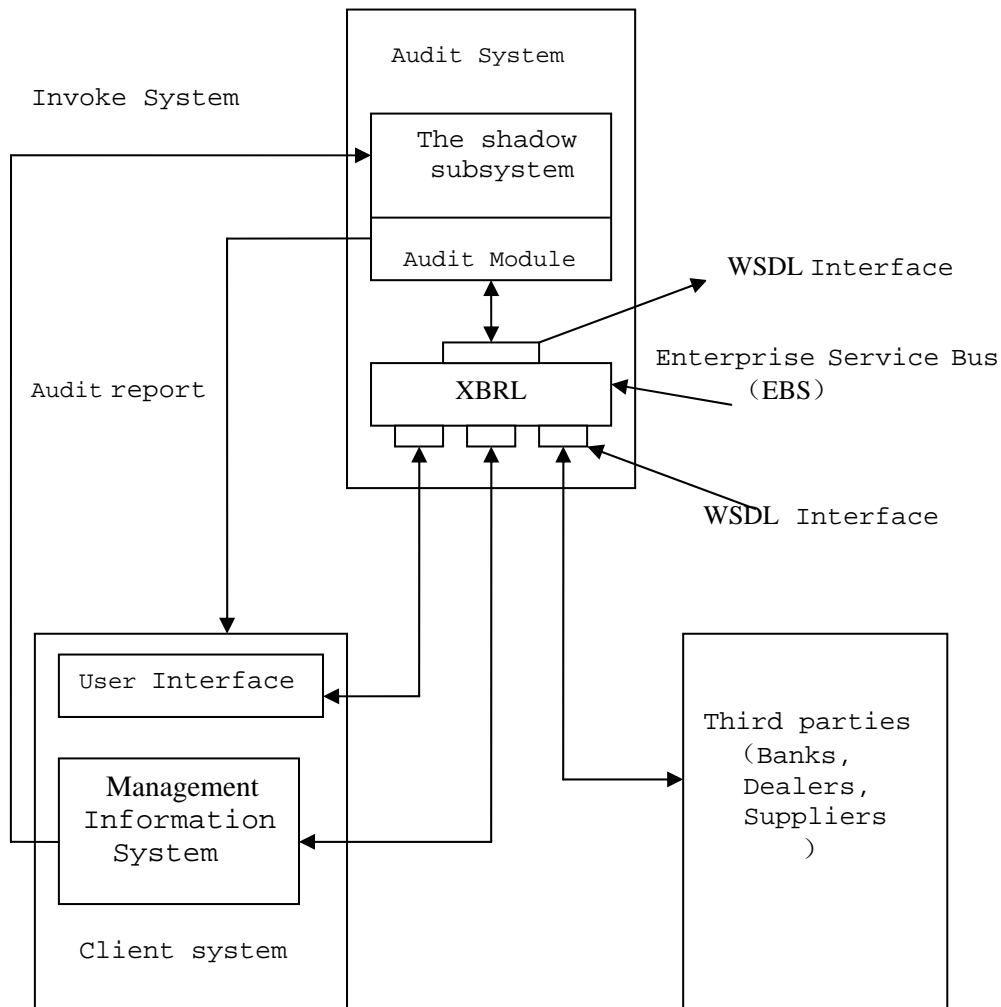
Audit System

Invoke System

The shadow subsystem

Audit Module

WSDL Interface

Enterprise Service Bus（EBS）

Audit report

XBRL

WSDL Interface

User Interface

Management Information System

Client system

Third parties（Banks, Dealers, Suppliers）